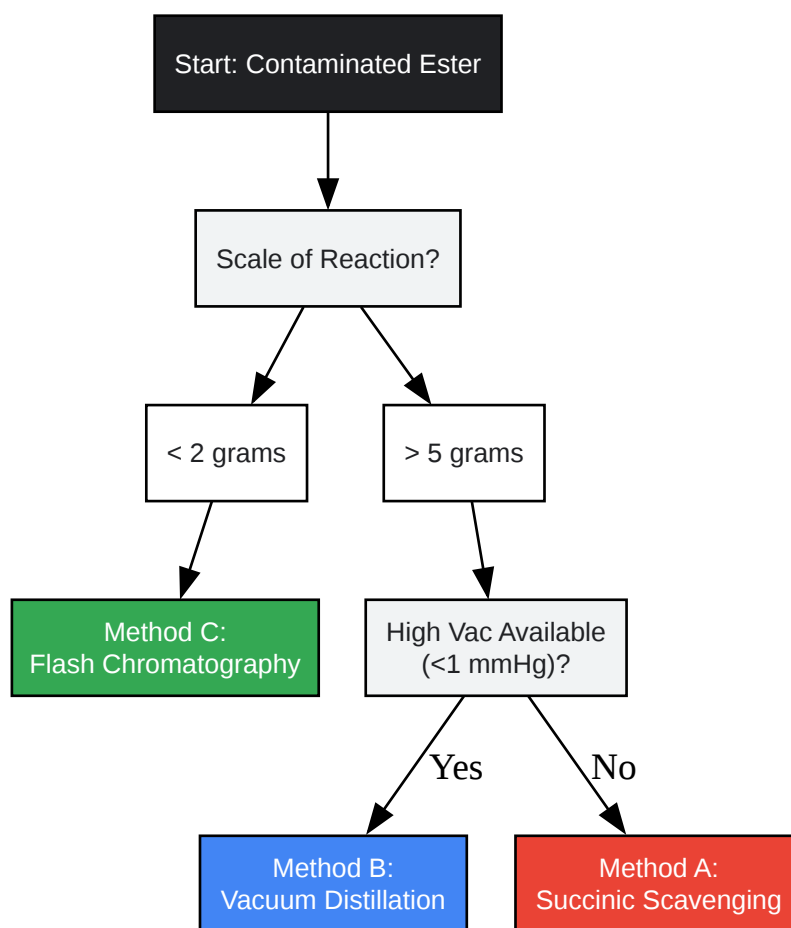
Start: Contaminated Ester

Scale of Reaction?

< 2 grams

> 5 grams

Method C:
Flash Chromatography

High Vac Available
(<1 mmHg)?

Yes

No

Method B:
Vacuum Distillation

Method A:
Succinic Scavenging